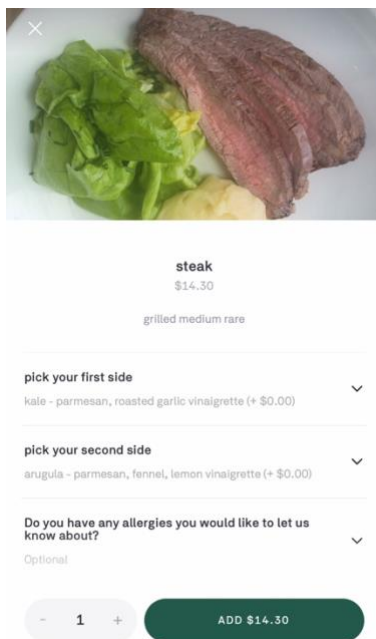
steak
$14.30

grilled medium rare

pick your first side
kale - parmesan, roasted garlic vinaigrette (+ $0.00)

pick your second side
arugula - parmesan, fennel, lemon vinaigrette (+ $0.00)

Do you have any allergies you would like to let us know about?
Optional

- 1 +
ADD $14.30